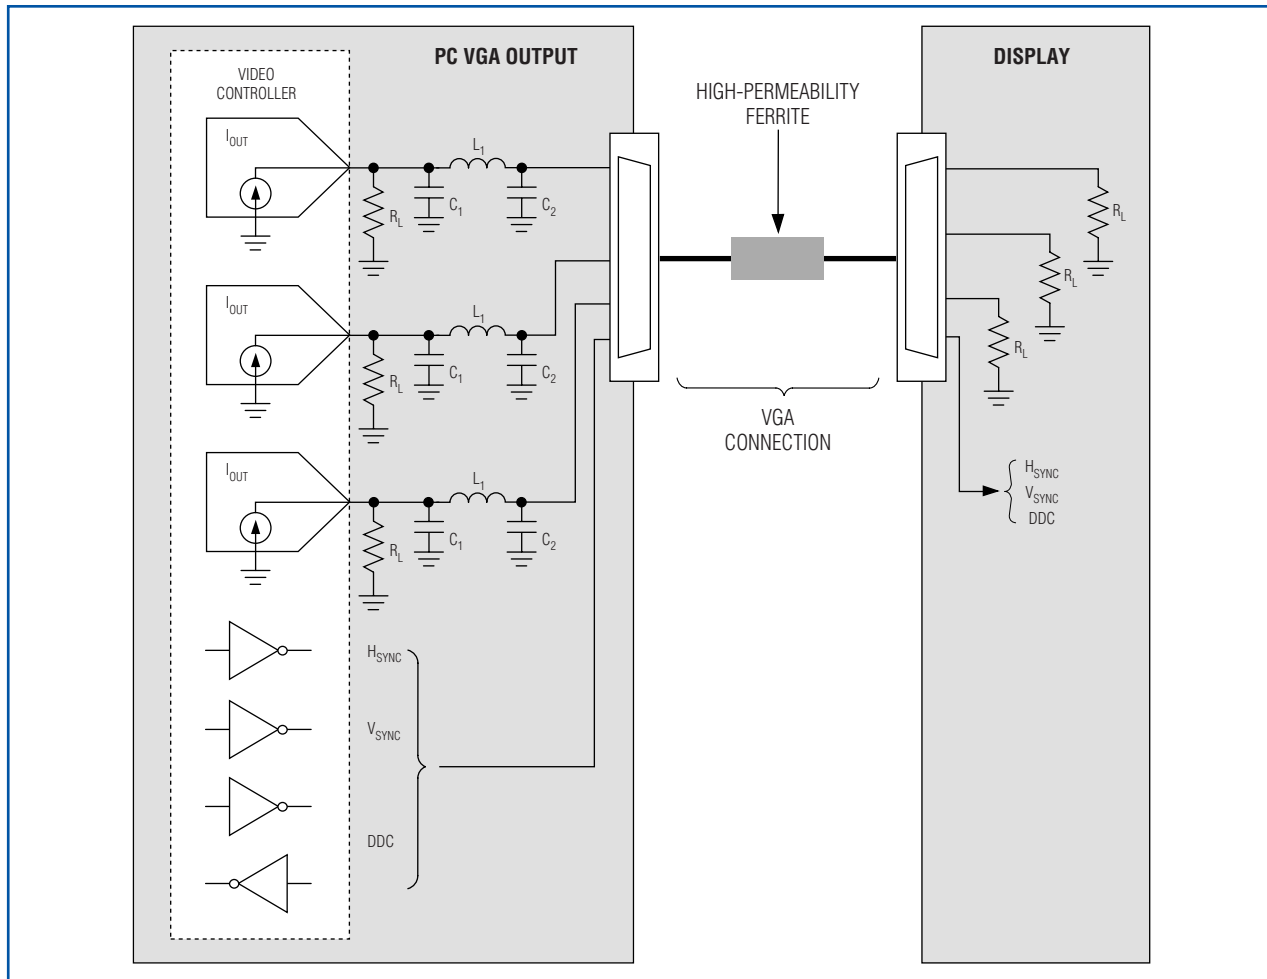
PC VGA OUTPUT

VIDEO CONTROLLER

$I_{OUT}$

$R_L$

$C_1$

$L_1$

$C_2$

$I_{OUT}$

$R_L$

$C_1$

$L_1$

$C_2$

$I_{OUT}$

$R_L$

$C_1$

$L_1$

$C_2$

$H_{SYNC}$

$V_{SYNC}$

DDC

HIGH-PERMEABILITY FERRITE

VGA CONNECTION

DISPLAY

$R_L$

$R_L$

$R_L$

$H_{SYNC}$

$V_{SYNC}$

DDC